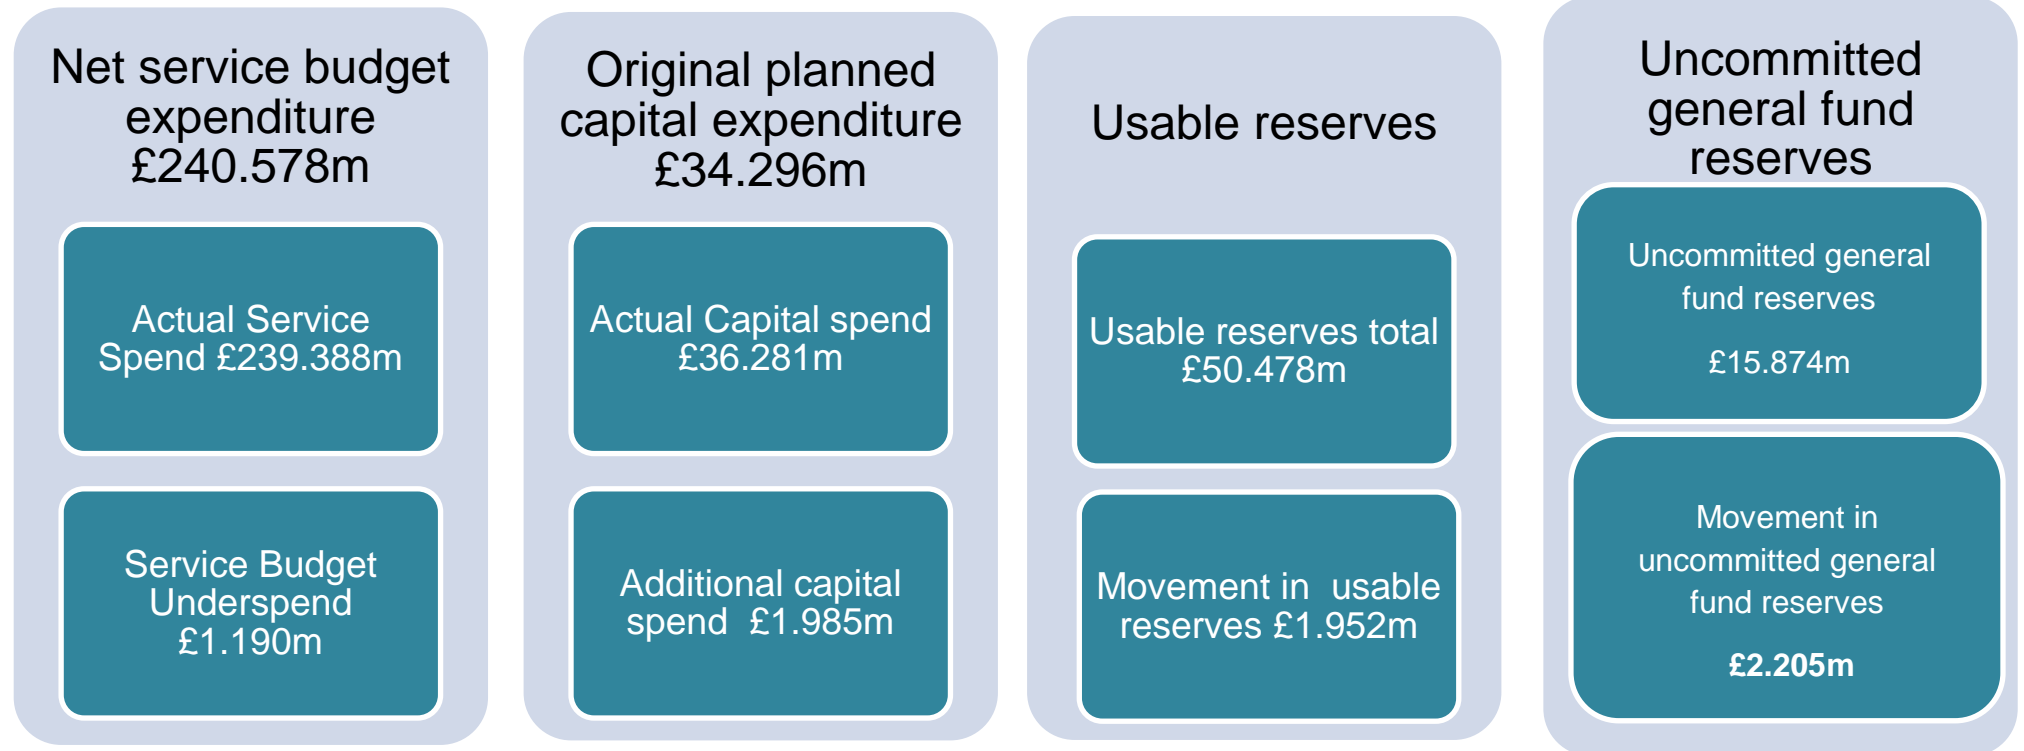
Net service budget expenditure £240.578m

Actual Service Spend £239.388m

Service Budget Underspend £1.190m

Original planned capital expenditure £34.296m

Actual Capital spend £36.281m

Additional capital spend £1.985m

Usable reserves

Usable reserves total £50.478m

Movement in usable reserves £1.952m

Uncommitted general fund reserves

Uncommitted general fund reserves

£15.874m

Movement in uncommitted general fund reserves

£2.205m